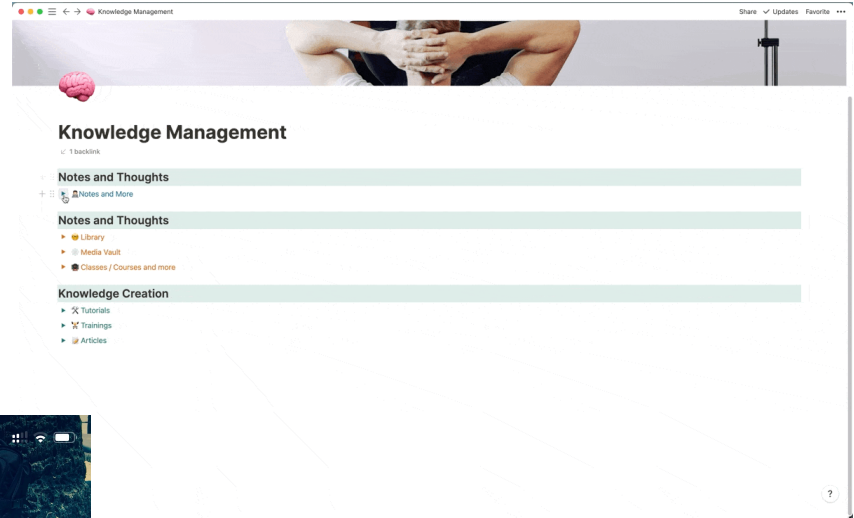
Knowledge Management

Share Updates Favorite •••

Knowledge Management

↙ 1 backlink

Notes and Thoughts

▸ Notes and More

Notes and Thoughts

▸ Library

▸ Media Vault

▸ Classes / Courses and more

Knowledge Creation

▸ Tutorials

▸ Trainings

▸ Articles

?